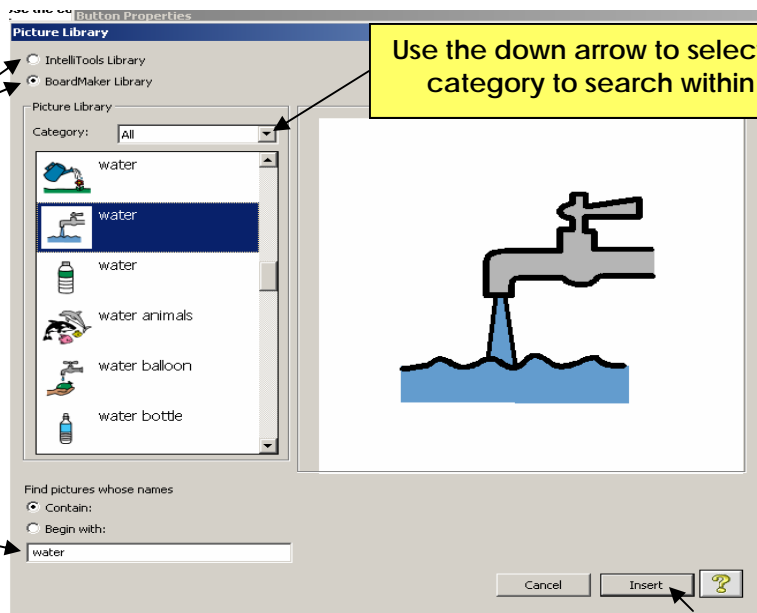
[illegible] Button Properties

Picture Library

IntelliTools Library

BoardMaker Library

Use the down arrow to selec category to search within

Picture Library

Category: All

water

water

water

water animals

water balloon

water bottle

Find pictures whose names

Contain:

Begin with:

water

Cancel

Insert

?